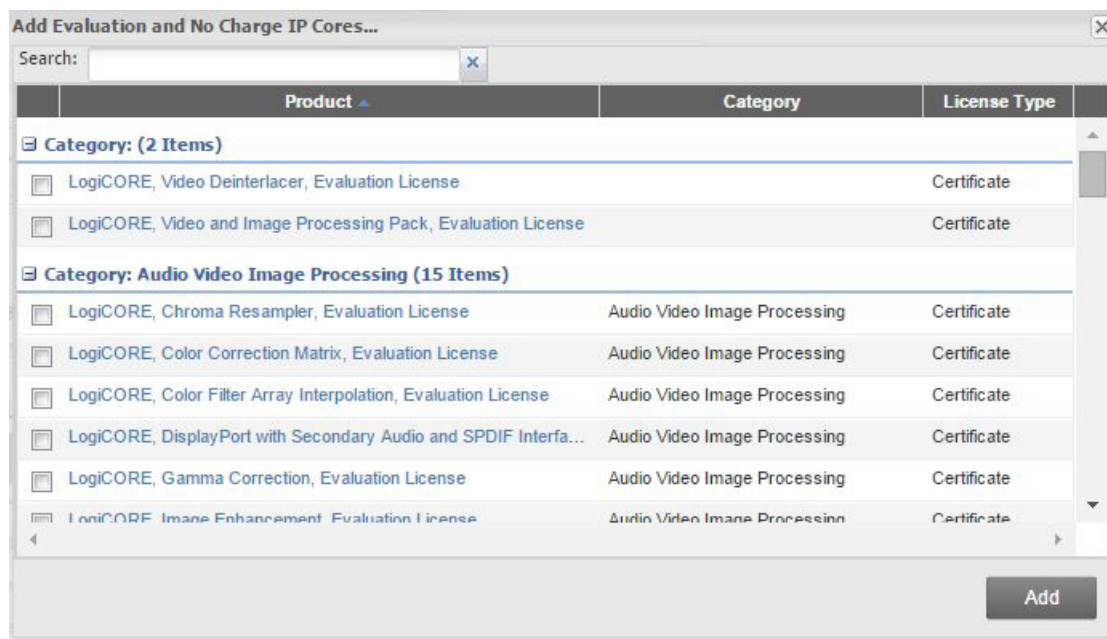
Add Evaluation and No Charge IP Cores...

Search:

| Product | Category | License Type |
|---|---|---|
| ⊟ Category: (2 Items) | | |
| LogiCORE, Video Deinterlacer, Evaluation License | | Certificate |
| LogiCORE, Video and Image Processing Pack, Evaluation License | | Certificate |
| ⊟ Category: Audio Video Image Processing (15 Items) | | |
| LogiCORE, Chroma Resampler, Evaluation License | Audio Video Image Processing | Certificate |
| LogiCORE, Color Correction Matrix, Evaluation License | Audio Video Image Processing | Certificate |
| LogiCORE, Color Filter Array Interpolation, Evaluation License | Audio Video Image Processing | Certificate |
| LogiCORE, DisplayPort with Secondary Audio and SPDIF Interfa... | Audio Video Image Processing | Certificate |
| LogiCORE, Gamma Correction, Evaluation License | Audio Video Image Processing | Certificate |
| LogiCORE, Image Enhancement, Evaluation License | Audio Video Image Processing | Certificate |

Add